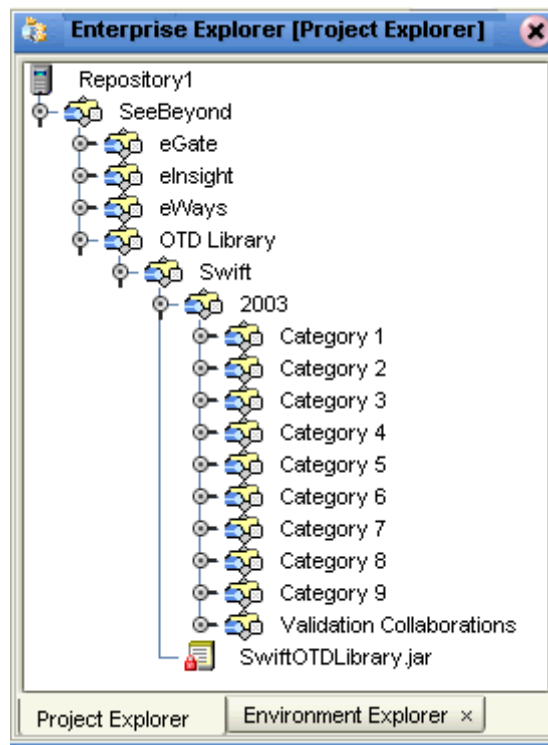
Enterprise Explorer [Project Explorer]

Repository1
SeeBeyond
eGate
eInsight
eWays
OTD Library
Swift
2003
Category 1
Category 2
Category 3
Category 4
Category 5
Category 6
Category 7
Category 8
Category 9
Validation Collaborations
SwiftOTDLibrary.jar

Project Explorer
Environment Explorer ×